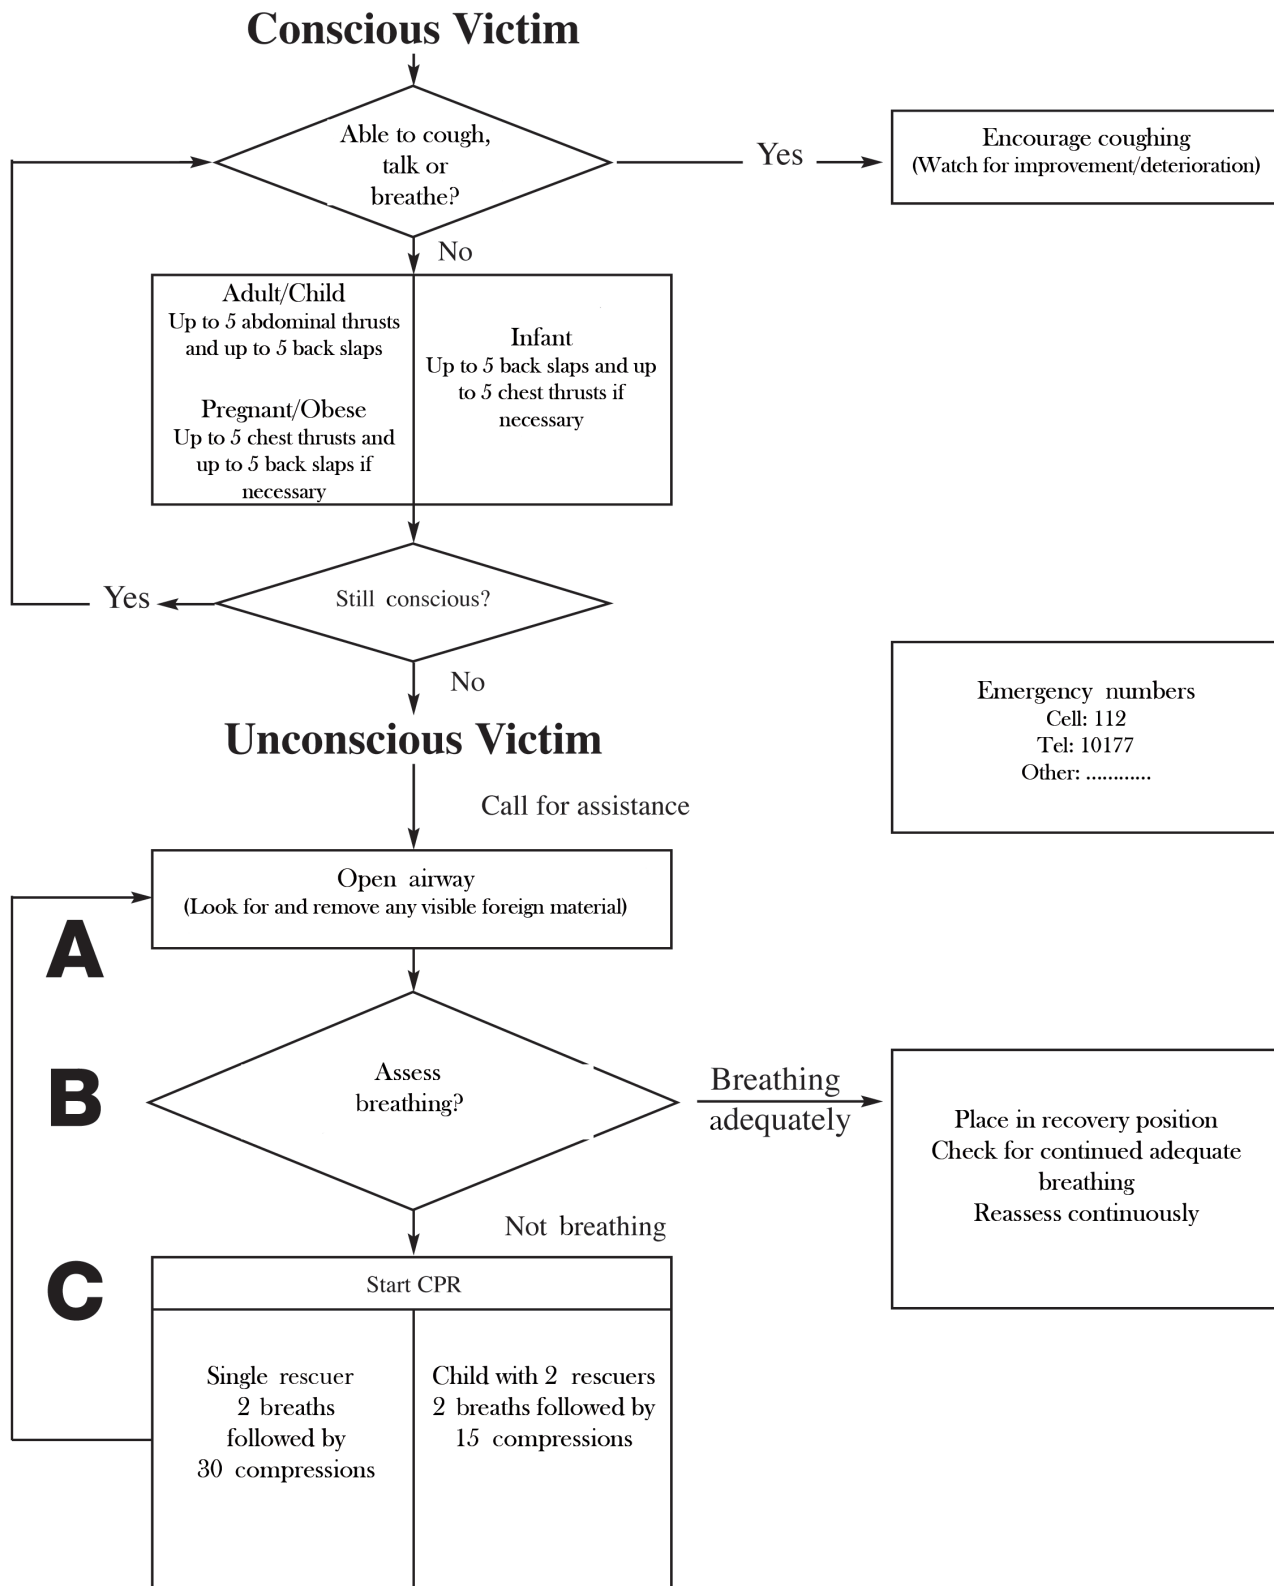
Conscious Victim

Able to cough, talk or breathe?

Yes

Encourage coughing
(Watch for improvement/deterioration)

No

Adult/Child
Up to 5 abdominal thrusts and up to 5 back slaps

Pregnant/Obese
Up to 5 chest thrusts and up to 5 back slaps if necessary

Infant
Up to 5 back slaps and up to 5 chest thrusts if necessary

Yes

Still conscious?

No

Emergency numbers
Cell: 112
Tel: 10177
Other: ...........

Unconscious Victim

Call for assistance

Open airway
(Look for and remove any visible foreign material)

A

B

Assess breathing?

Breathing adequately

Place in recovery position
Check for continued adequate breathing
Reassess continuously

Not breathing

C

Start CPR

Single rescuer
2 breaths
followed by
30 compressions

Child with 2 rescuers
2 breaths followed by
15 compressions